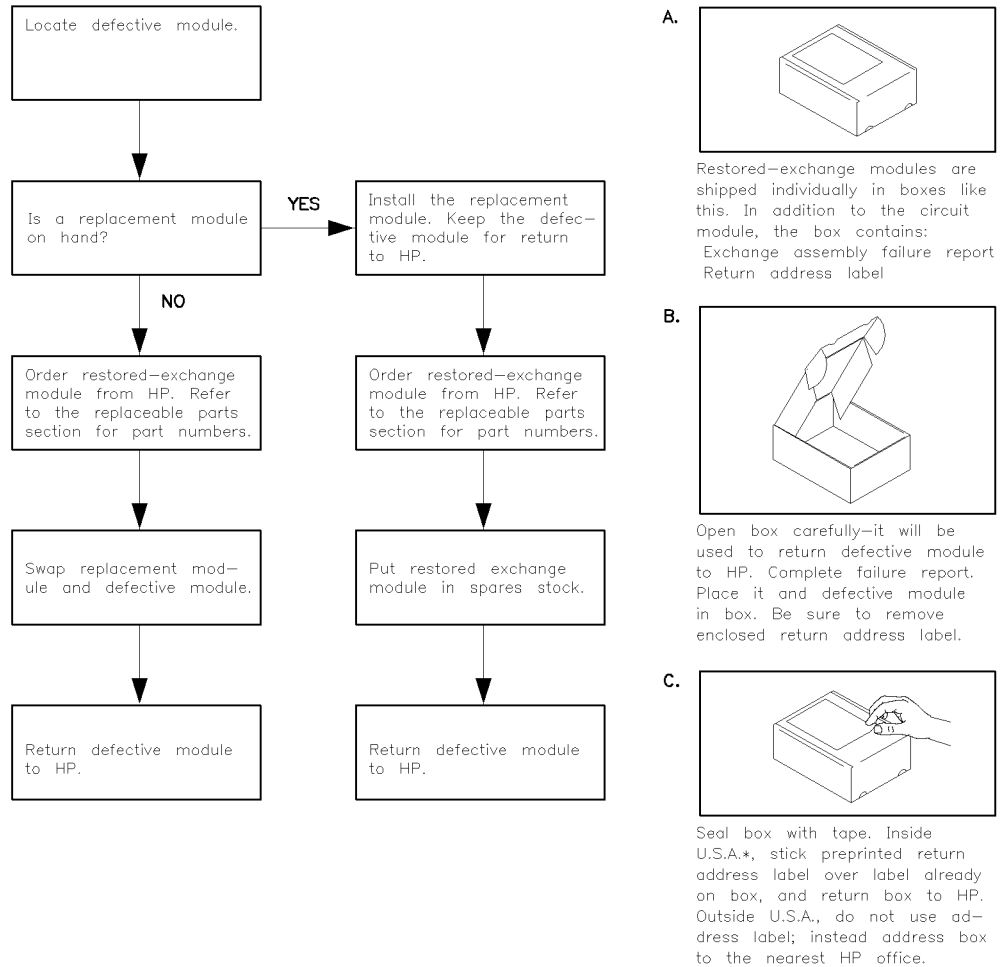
Locate defective module.

Is a replacement module on hand?

YES

Install the replacement module. Keep the defective module for return to HP.

NO

Order restored—exchange module from HP. Refer to the replaceable parts section for part numbers.

Order restored—exchange module from HP. Refer to the replaceable parts section for part numbers.

Swap replacement module and defective module.

Put restored exchange module in spares stock.

Return defective module to HP.

Return defective module to HP.

A.

Restored—exchange modules are shipped individually in boxes like this. In addition to the circuit module, the box contains:
Exchange assembly failure report
Return address label

B.

Open box carefully—it will be used to return defective module to HP. Complete failure report. Place it and defective module in box. Be sure to remove enclosed return address label.

C.

Seal box with tape. Inside U.S.A.*, stick preprinted return address label over label already on box, and return box to HP. Outside U.S.A., do not use address label; instead address box to the nearest HP office.